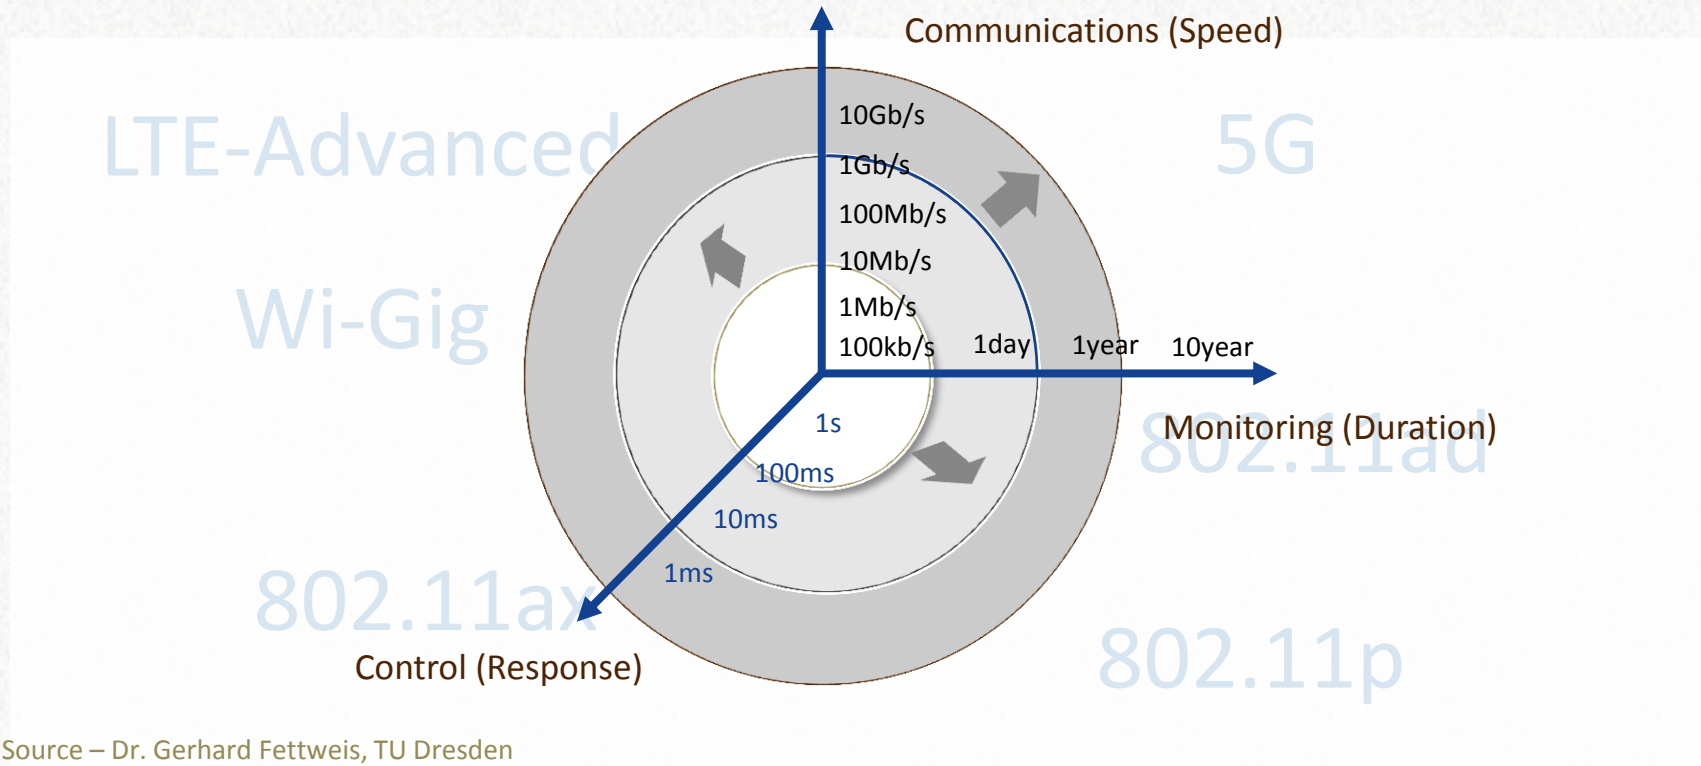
Communications (Speed)

LTE-Advanced

5G

10Gb/s

1Gb/s

100Mb/s

10Mb/s

1Mb/s

100kb/s

1day

1year

10year

Wi-Gig

1s

100ms

10ms

1ms

Monitoring (Duration)

802.11ad

802.11ax

802.11p

Control (Response)

Source – Dr. Gerhard Fettweis, TU Dresden